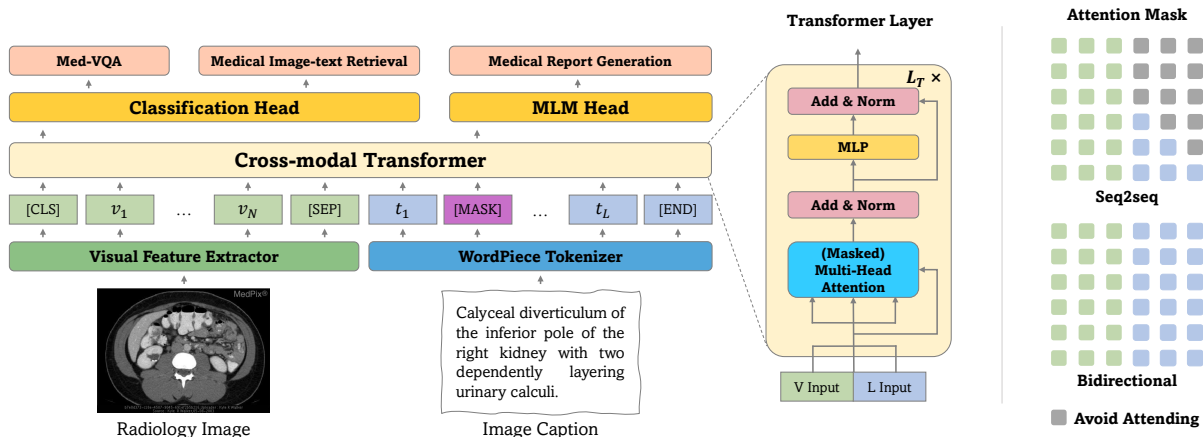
Med-VQA

Medical Image-text Retrieval

Medical Report Generation

Classification Head

MLM Head

Cross-modal Transformer

[CLS] $v_1$ … $v_N$ [SEP] $t_1$ [MASK] … $t_L$ [END]

Visual Feature Extractor

WordPiece Tokenizer

MedPix®

Calyceal diverticulum of the inferior pole of the right kidney with two dependently layering urinary calculi.

Radiology Image

Image Caption

Transformer Layer

$L_T$ ×

Add & Norm

MLP

Add & Norm

(Masked) Multi-Head Attention

V Input

L Input

Attention Mask

Seq2seq

Bidirectional

Avoid Attending